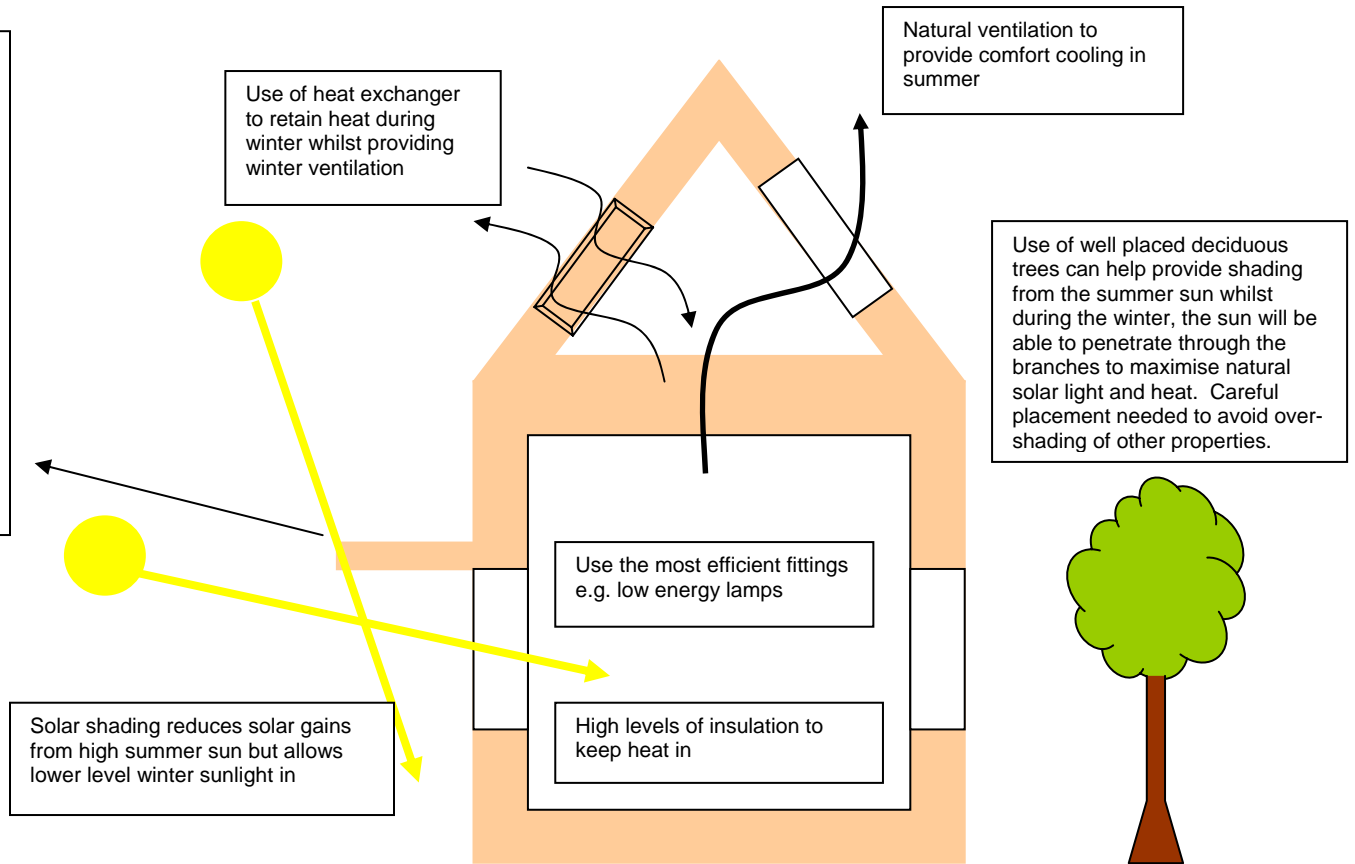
Natural ventilation to provide comfort cooling in summer

Use of heat exchanger to retain heat during winter whilst providing winter ventilation

Use of well placed deciduous trees can help provide shading from the summer sun whilst during the winter, the sun will be able to penetrate through the branches to maximise natural solar light and heat. Careful placement needed to avoid over-shading of other properties.

Use the most efficient fittings e.g. low energy lamps

High levels of insulation to keep heat in

Solar shading reduces solar gains from high summer sun but allows lower level winter sunlight in